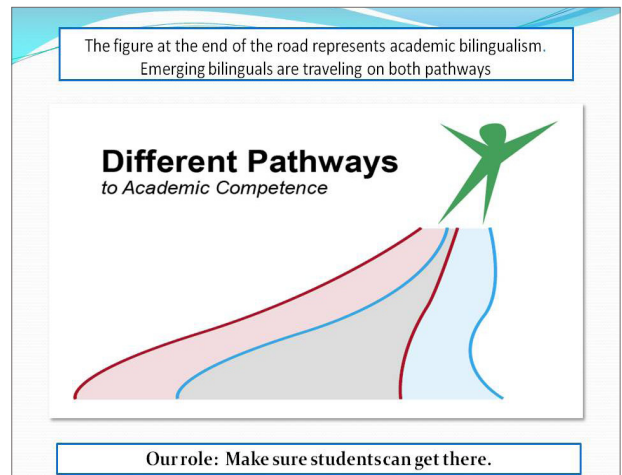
The figure at the end of the road represents academic bilingualism. Emerging bilinguals are traveling on both pathways

Different Pathways
to Academic Competence

Our role: Make sure students can get there.